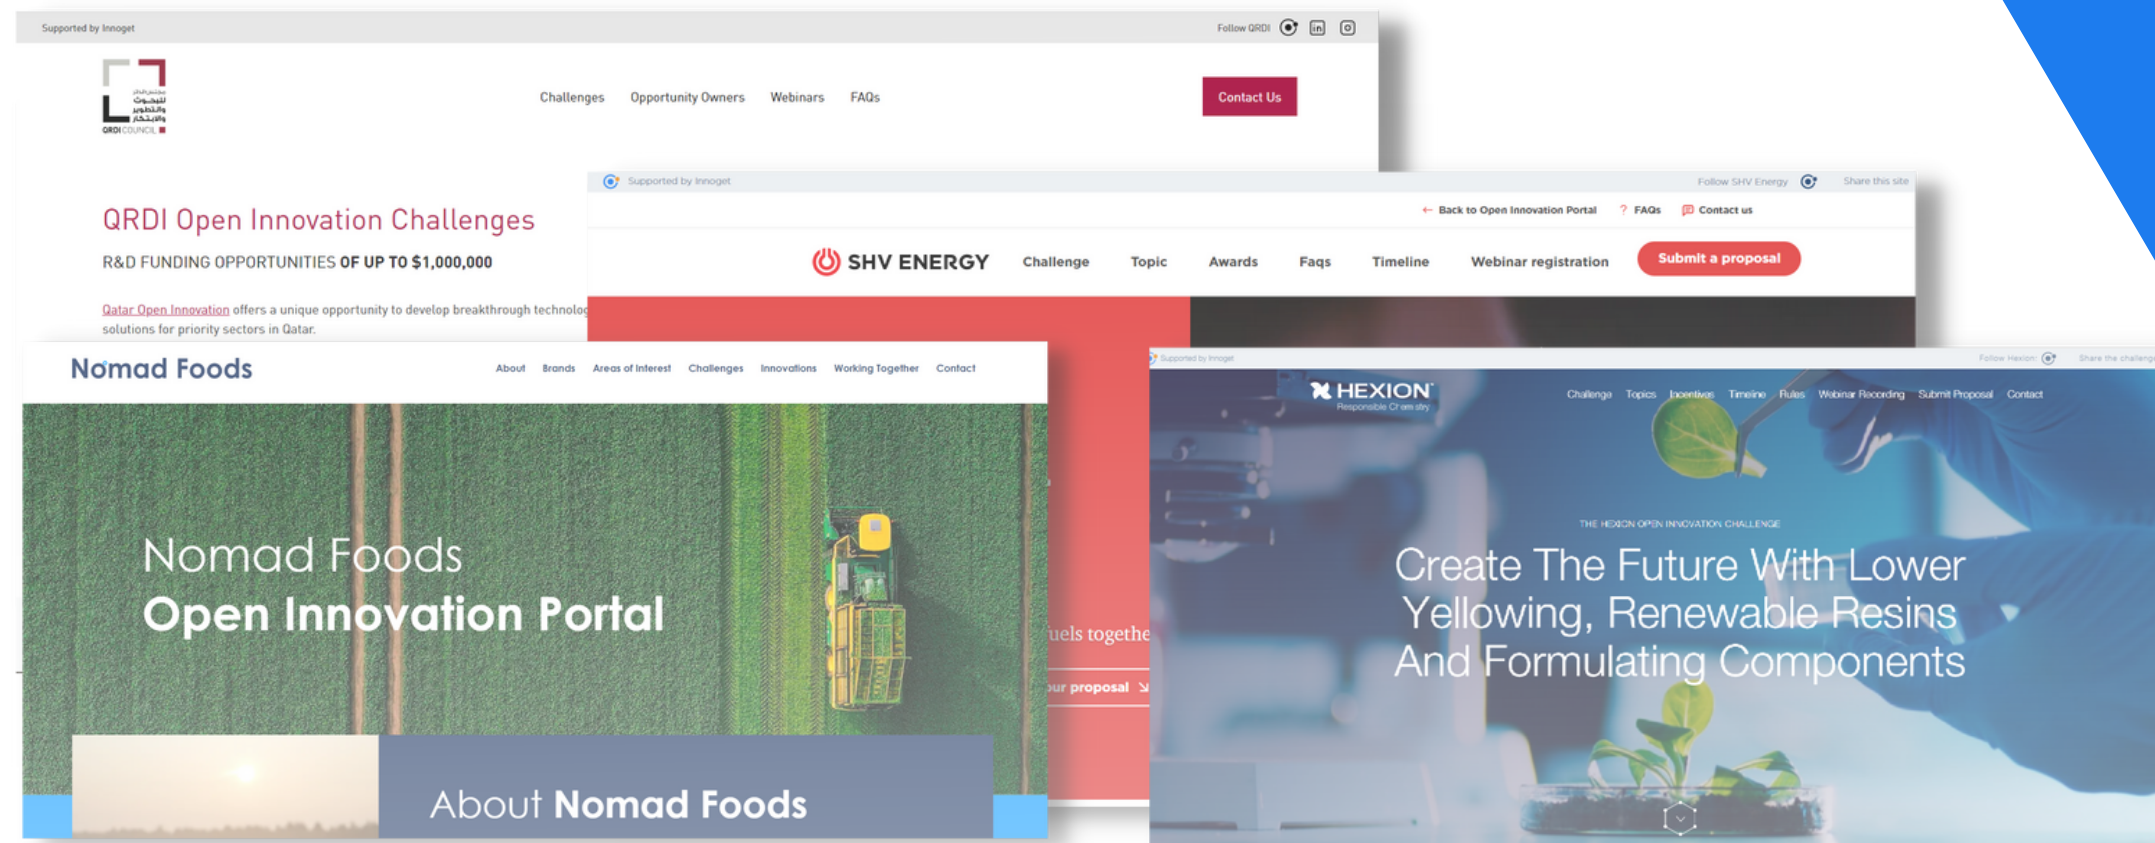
Supported by Innoget

Follow QRDI

مجلس قطر للبحوث والتطوير والابتكار
QRDI COUNCIL

Challenges Opportunity Owners Webinars FAQs

Contact Us

QRDI Open Innovation Challenges

R&D FUNDING OPPORTUNITIES OF UP TO $1,000,000

Qatar Open Innovation offers a unique opportunity to develop breakthrough technolog solutions for priority sectors in Qatar.

Supported by Innoget

Follow SHV Energy Share this site

← Back to Open Innovation Portal ? FAQs Contact us

SHV ENERGY Challenge Topic Awards Faqs Timeline Webinar registration

Submit a proposal

uels togethe

ur proposal

Nomad Foods

About Brands Areas of Interest Challenges Innovations Working Together Contact

Nomad Foods
Open Innovation Portal

About Nomad Foods

Supported by Innoget

Follow Hexion Share the challenge

HEXION
Responsible Chemistry

Challenge Topics Incentives Timeline Rules Webinar Recording Submit Proposal Contact

THE HEXION OPEN INNOVATION CHALLENGE

Create The Future With Lower Yellowing, Renewable Resins And Formulating Components